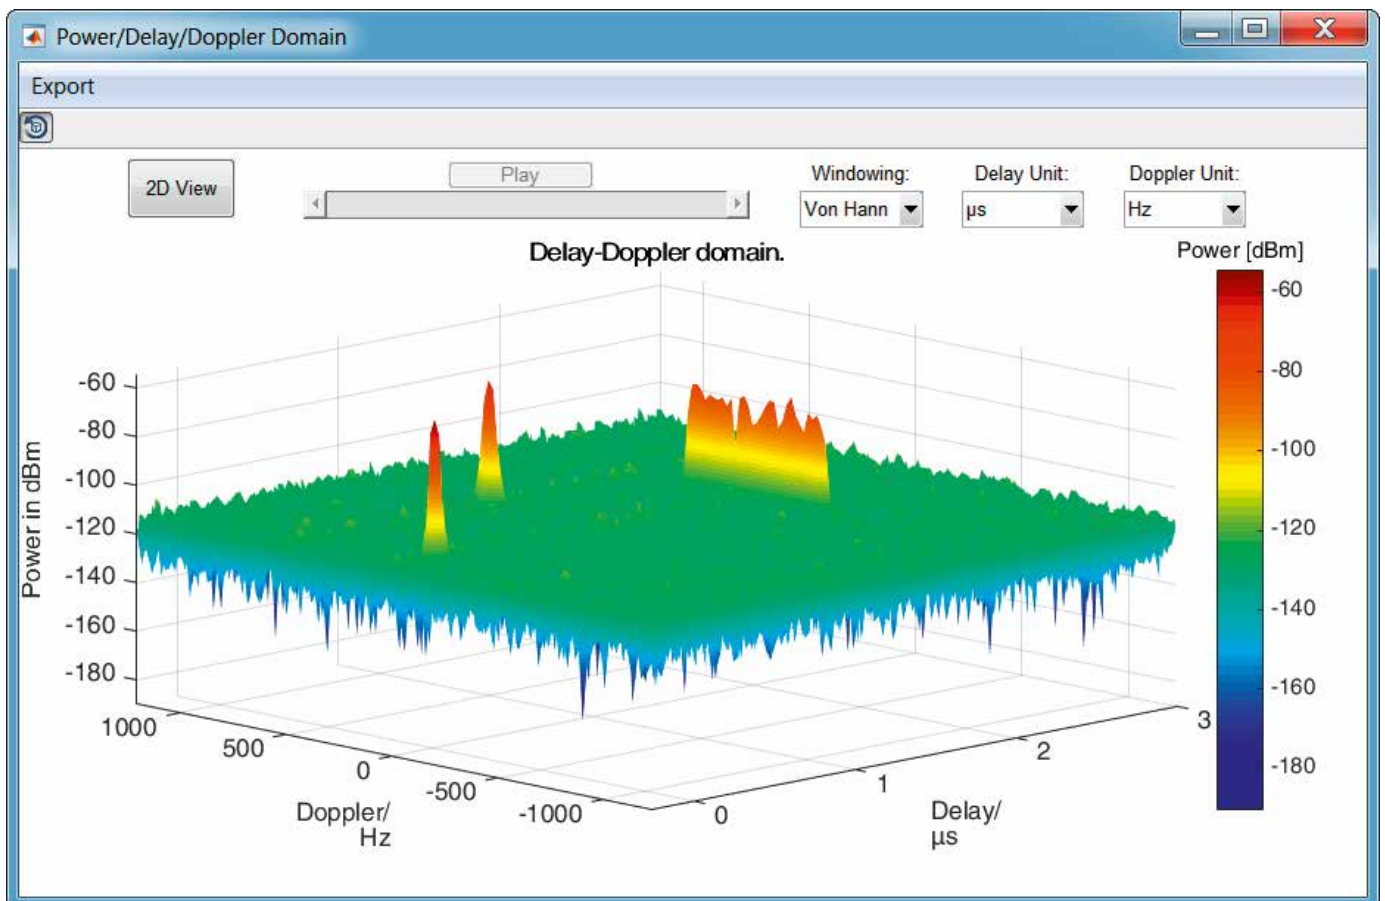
Power/Delay/Doppler Domain

Export

2D View

Play

Windowing:
Von Hann

Delay Unit:
μs

Doppler Unit:
Hz

Delay-Doppler domain.

Power [dBm]
-60
-80
-100
-120
-140
-160
-180

Power in dBm
-60
-80
-100
-120
-140
-160
-180

1000
500
0
-500
-1000
Doppler/
Hz

0
1
2
3
Delay/
μs